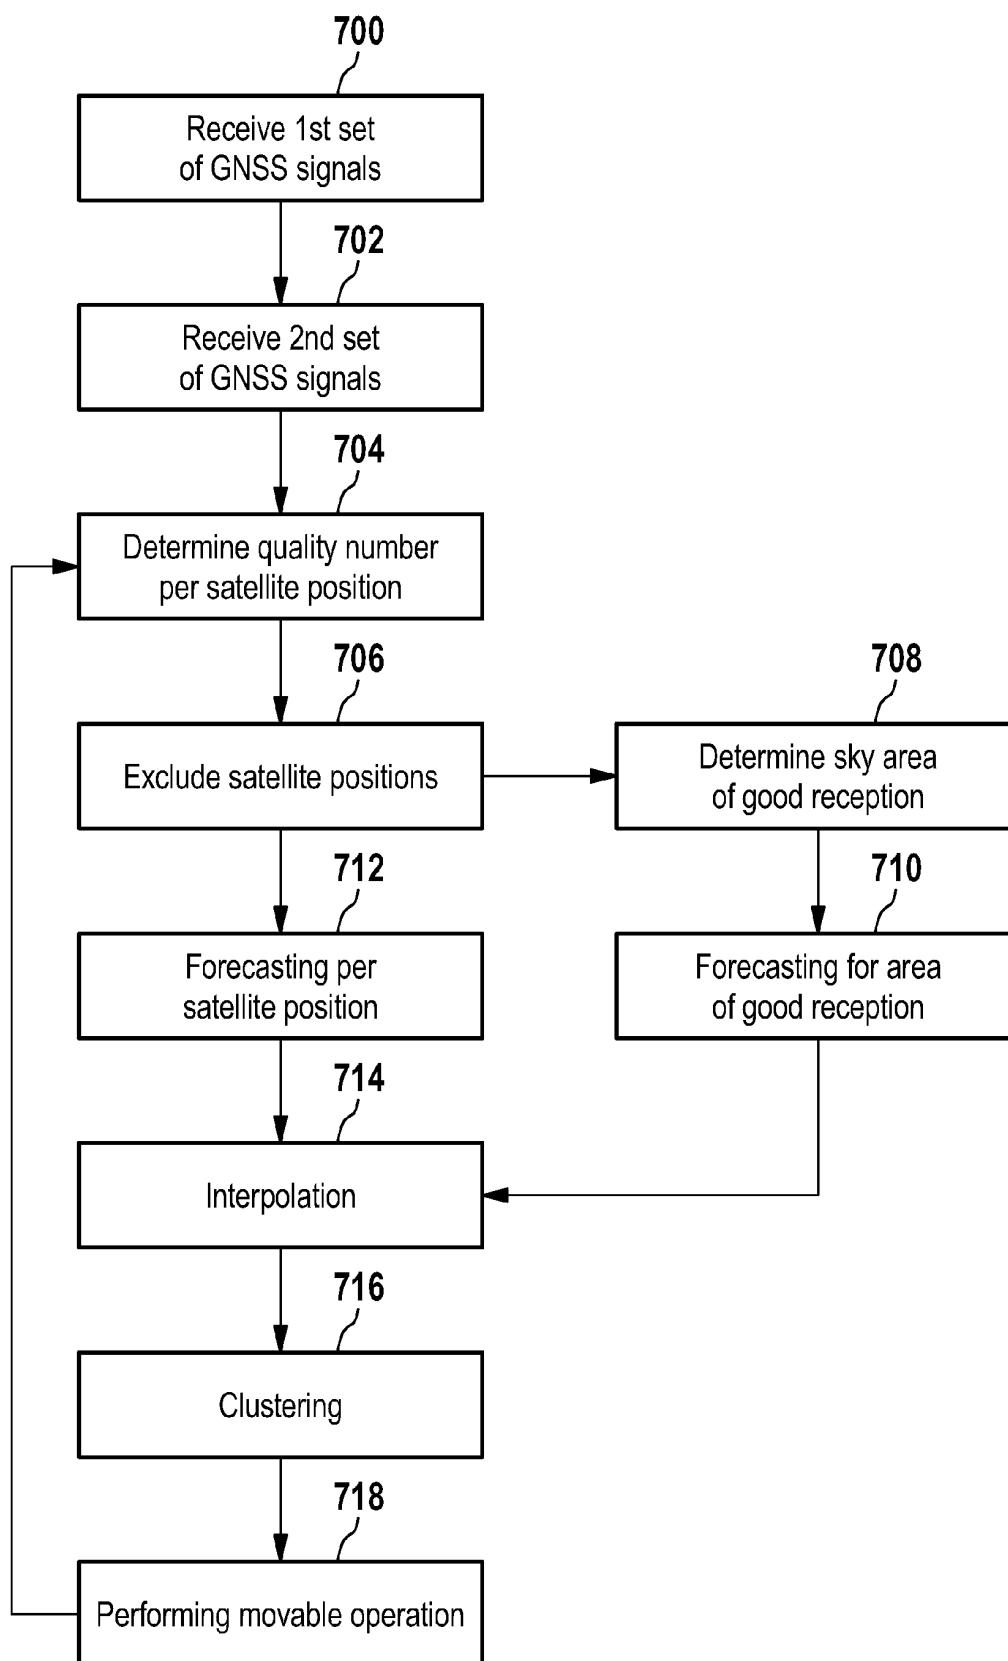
700
Receive 1st set of GNSS signals

702
Receive 2nd set of GNSS signals

704
Determine quality number per satellite position

706
Exclude satellite positions

708
Determine sky area of good reception

712
Forecasting per satellite position

710
Forecasting for area of good reception

714
Interpolation

716
Clustering

718
Performing movable operation